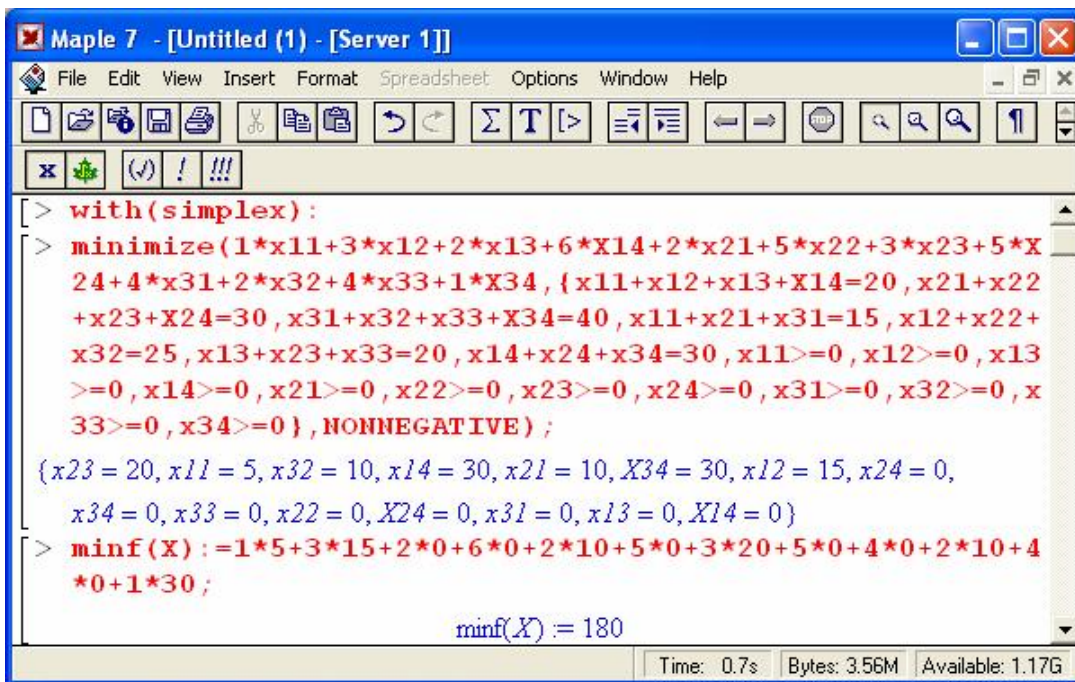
Maple 7 - [Untitled (1) - [Server 1]]

File Edit View Insert Format Spreadsheet Options Window Help

x ! !!!

> with(simplex):

> minimize(1*x11+3*x12+2*x13+6*X14+2*x21+5*x22+3*x23+5*X24+4*x31+2*x32+4*x33+1*X34,{x11+x12+x13+X14=20,x21+x22+x23+X24=30,x31+x32+x33+X34=40,x11+x21+x31=15,x12+x22+x32=25,x13+x23+x33=20,x14+x24+x34=30,x11>=0,x12>=0,x13>=0,x14>=0,x21>=0,x22>=0,x23>=0,x24>=0,x31>=0,x32>=0,x33>=0,x34>=0},NONNEGATIVE);

$\{x23 = 20, x11 = 5, x32 = 10, x14 = 30, x21 = 10, X34 = 30, x12 = 15, x24 = 0, x34 = 0, x33 = 0, x22 = 0, X24 = 0, x31 = 0, x13 = 0, X14 = 0\}$

> minf(X):=1*5+3*15+2*0+6*0+2*10+5*0+3*20+5*0+4*0+2*10+4*0+1*30;

$\mathrm{minf}(X) := 180$

Time: 0.7s Bytes: 3.56M Available: 1.17G